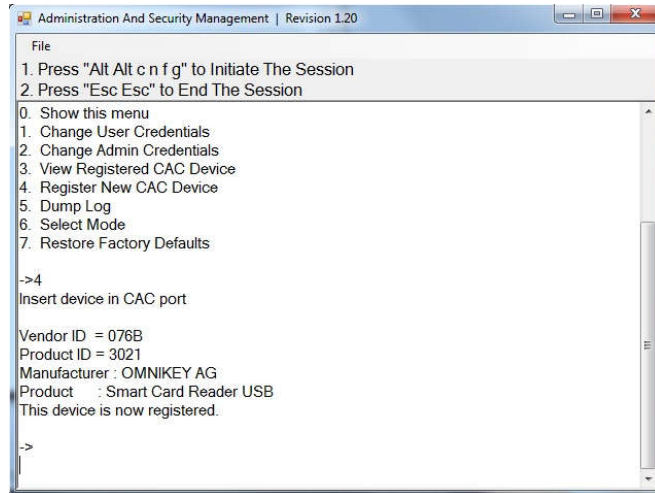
Administration And Security Management | Revision 1.20

File

1. Press "Alt Alt c n f g" to Initiate The Session
2. Press "Esc Esc" to End The Session

0. Show this menu
1. Change User Credentials
2. Change Admin Credentials
3. View Registered CAC Device
4. Register New CAC Device
5. Dump Log
6. Select Mode
7. Restore Factory Defaults

->4
Insert device in CAC port

Vendor ID = 076B
Product ID = 3021
Manufacturer : OMNIKEY AG
Product : Smart Card Reader USB
This device is now registered.

->